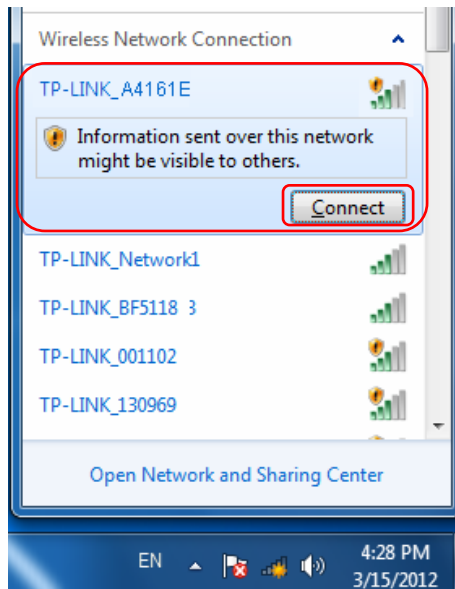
Wireless Network Connection

TP-LINK_A4161E

Information sent over this network might be visible to others.

Connect

TP-LINK_Network1

TP-LINK_BF5118 3

TP-LINK_001102

TP-LINK_130969

Open Network and Sharing Center

EN

4:28 PM
3/15/2012